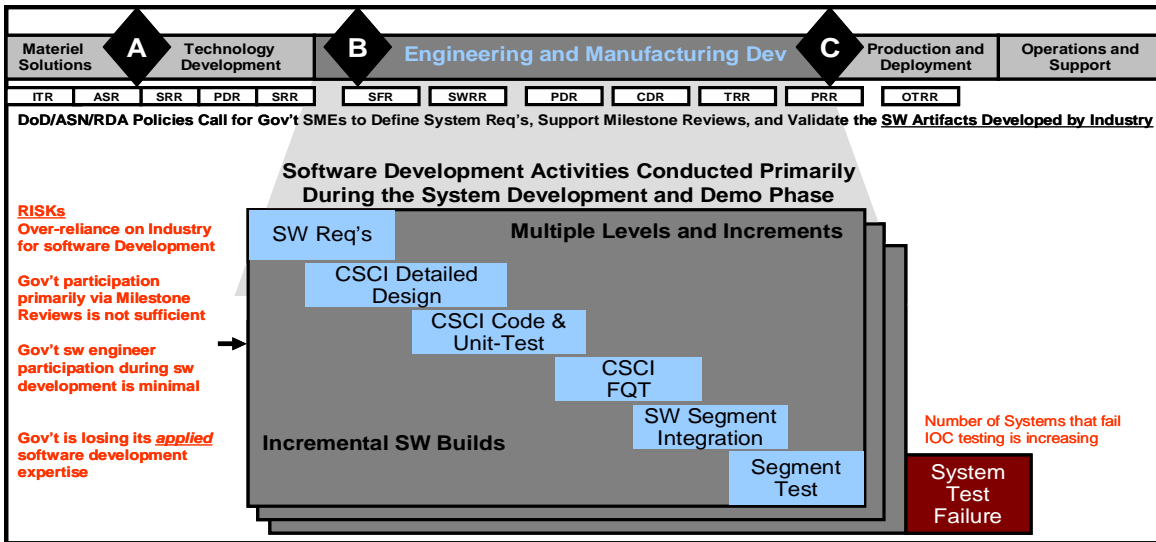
Materiel Solutions

A

Technology Development

B

Engineering and Manufacturing Dev

C

Production and Deployment

Operations and Support

ITR ASR SRR PDR SRR SFR SWRR PDR CDR TRR PRR OTRR

DoD/ASN/RDA Policies Call for Gov't SMEs to Define System Req's, Support Milestone Reviews, and Validate the SW Artifacts Developed by Industry

Software Development Activities Conducted Primarily During the System Development and Demo Phase

RISKs
Over-reliance on Industry for software Development

Gov't participation primarily via Milestone Reviews is not sufficient

Gov't sw engineer participation during sw development is minimal

Gov't is losing its applied software development expertise

SW Req's

Multiple Levels and Increments

CSCI Detailed Design

CSCI Code & Unit-Test

CSCI FQT

SW Segment Integration

Incremental SW Builds

Segment Test

Number of Systems that fail IOC testing is increasing

System Test Failure